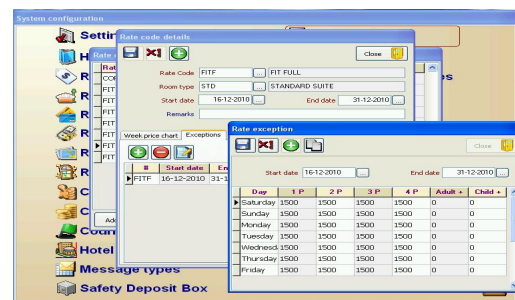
System configuration

Settin

H

R

R

R

R

R

C

C

Coun

Hotel

Message types

Safety Deposit Box

Rate

Rat

CO

FIT

FIT

FIT

FIT

FIT

FIT

Add

es

Rate code details

Close

Rate Code FITF ... FIT FULL

Room type STD ... STANDARD SUITE

Start date 16-12-2010 ... End date 31-12-2010 ...

Remarks

Week price chart Exceptions

| # | Start date | En |
|---|---|---|
| FITF | 16-12-2010 | 31-1 |

Rate exception

Close

Start date 16-12-2010 ... End date 31-12-2010 ...

| Day | 1 P | 2 P | 3 P | 4 P | Adult + | Child + |
|---|---|---|---|---|---|---|
| Saturday | 1500 | 1500 | 1500 | 1500 | 0 | 0 |
| Sunday | 1500 | 1500 | 1500 | 1500 | 0 | 0 |
| Monday | 1500 | 1500 | 1500 | 1500 | 0 | 0 |
| Tuesday | 1500 | 1500 | 1500 | 1500 | 0 | 0 |
| Wednesd | 1500 | 1500 | 1500 | 1500 | 0 | 0 |
| Thursday | 1500 | 1500 | 1500 | 1500 | 0 | 0 |
| Friday | 1500 | 1500 | 1500 | 1500 | 0 | 0 |